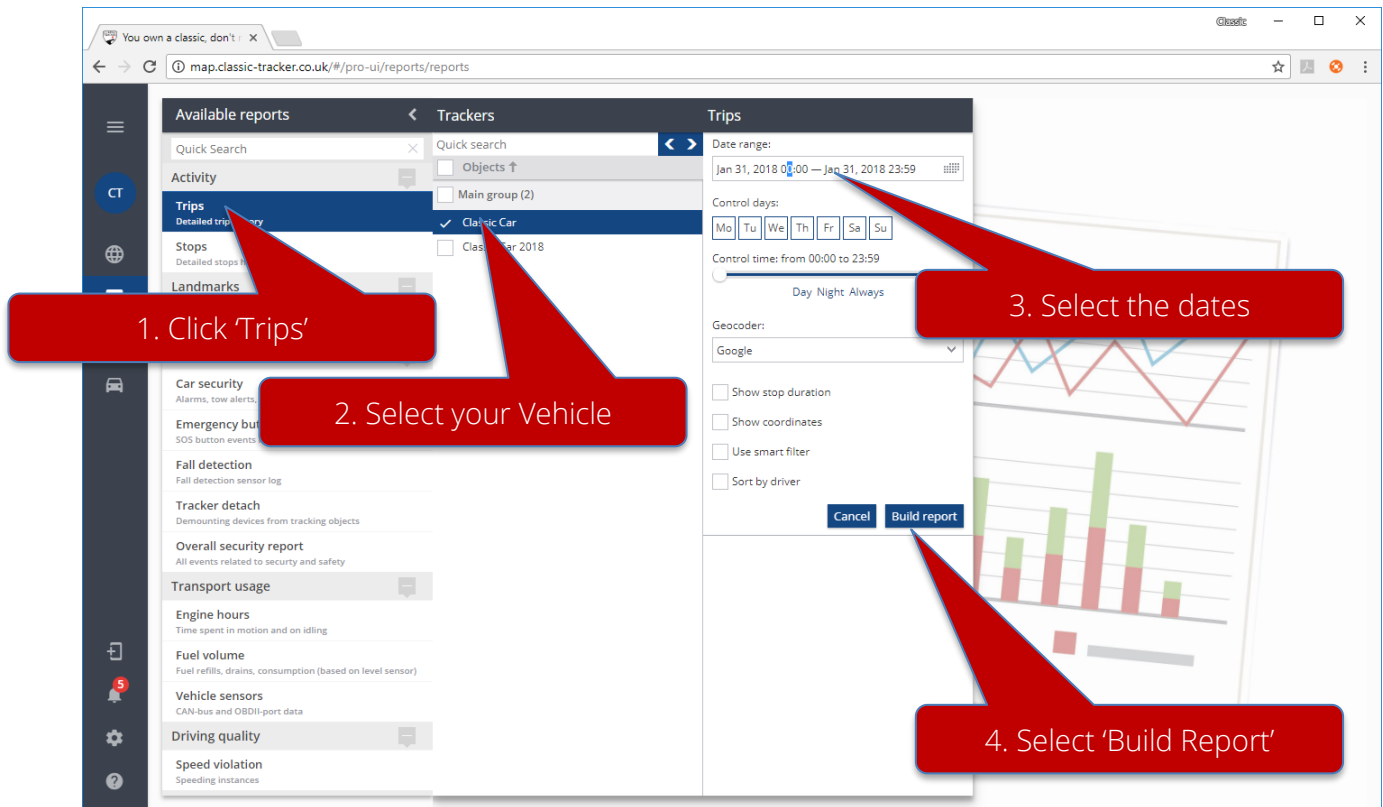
You own a classic, don't

Classic

map.classic-tracker.co.uk/#/pro-ui/reports/reports

CT

5

Available reports

Quick Search

Activity

Trips
Detailed trip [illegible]

Stops
Detailed stops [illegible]

Landmarks

1. Click 'Trips'

Car security
Alarms, tow alerts,

Emergency but
SOS button events

Fall detection
Fall detection sensor log

Tracker detach
Demounting devices from tracking objects

Overall security report
All events related to security and safety

Transport usage

Engine hours
Time spent in motion and on idling

Fuel volume
Fuel refills, drains, consumption (based on level sensor)

Vehicle sensors
CAN-bus and OBDII-port data

Driving quality

Speed violation
Speeding instances

Trackers

Quick search

Objects

Main group (2)

Classic Car

Class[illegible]ar 2018

2. Select your Vehicle

Trips

Date range:

Jan 31, 2018 00:00 — Jan 31, 2018 23:59

Control days:

| Mo | Tu | We | Th | Fr | Sa | Su |
|---|---|---|---|---|---|---|

Control time: from 00:00 to 23:59

Day Night Always

3. Select the dates

Geocoder:

Google

Show stop duration

Show coordinates

Use smart filter

Sort by driver

Cancel

Build report

4. Select 'Build Report'